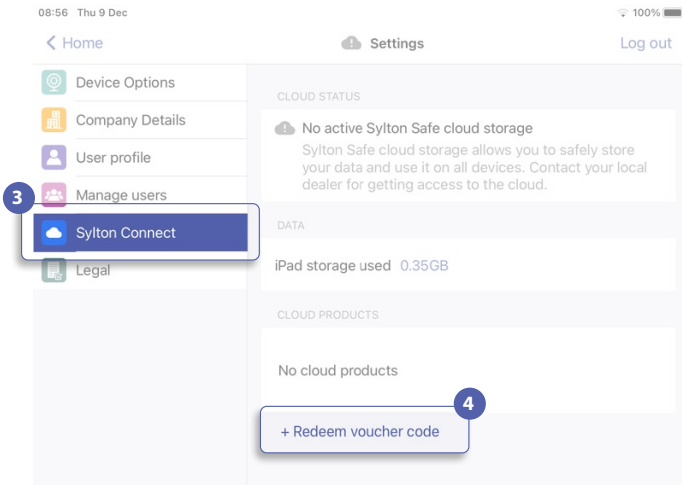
08:56 Thu 9 Dec

100%

< Home

Settings

Log out

Device Options

Company Details

User profile

Manage users

3

Sylton Connect

Legal

CLOUD STATUS

No active Sylton Safe cloud storage

Sylton Safe cloud storage allows you to safely store your data and use it on all devices. Contact your local dealer for getting access to the cloud.

DATA

iPad storage used 0.35GB

CLOUD PRODUCTS

No cloud products

4

+ Redeem voucher code